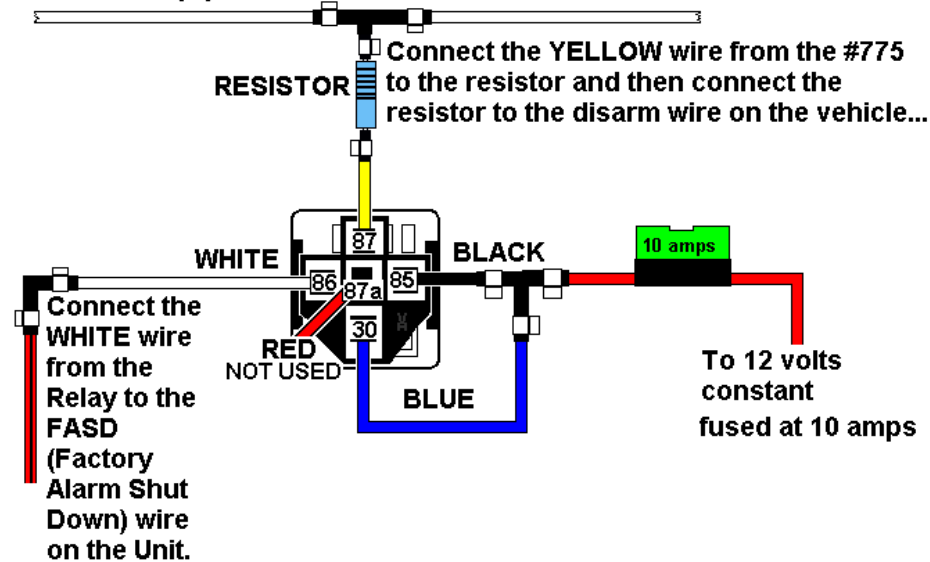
Connect the YELLOW wire from the #775 to the resistor and then connect the resistor to the disarm wire on the vehicle...

RESISTOR

87

WHITE

86

87a

85

BLACK

10 amps

30

Connect the WHITE wire from the Relay to the FASD (Factory Alarm Shut Down) wire on the Unit.

RED
NOT USED

BLUE

To 12 volts constant fused at 10 amps